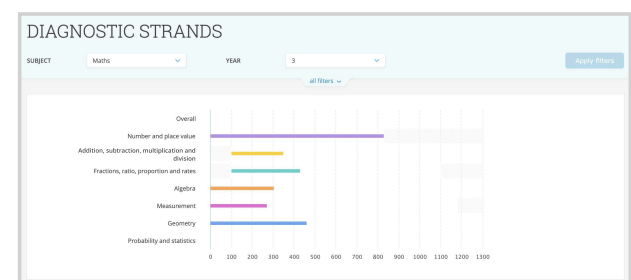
DIAGNOSTIC STRANDS

SUBJECT Maths

YEAR 3

Apply filters

all filters

Overall

Number and place value

Addition, subtraction, multiplication and division

Fractions, ratio, proportion and rates

Algebra

Measurement

Geometry

Probability and statistics

0 100 200 300 400 500 600 700 800 900 1000 1100 1200 1300